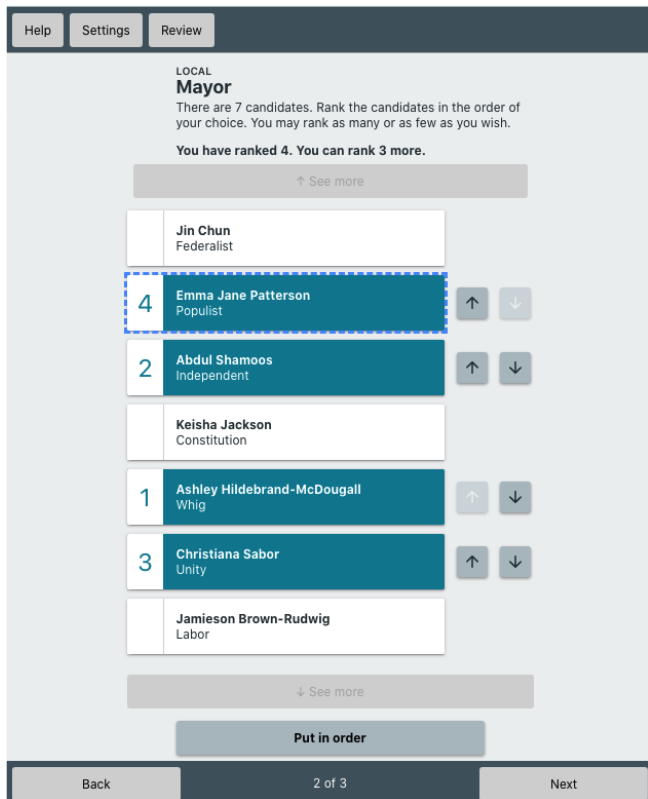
Help Settings Review

LOCAL
Mayor
There are 7 candidates. Rank the candidates in the order of your choice. You may rank as many or as few as you wish.

You have ranked 4. You can rank 3 more.

↑ See more

Jin Chun
Federalist

4 Emma Jane Patterson
Populist

2 Abdul Shamoos
Independent

Keisha Jackson
Constitution

1 Ashley Hildebrand-McDougall
Whig

3 Christiana Sabor
Unity

Jamieson Brown-Rudwig
Labor

↓ See more

Put in order

Back 2 of 3 Next